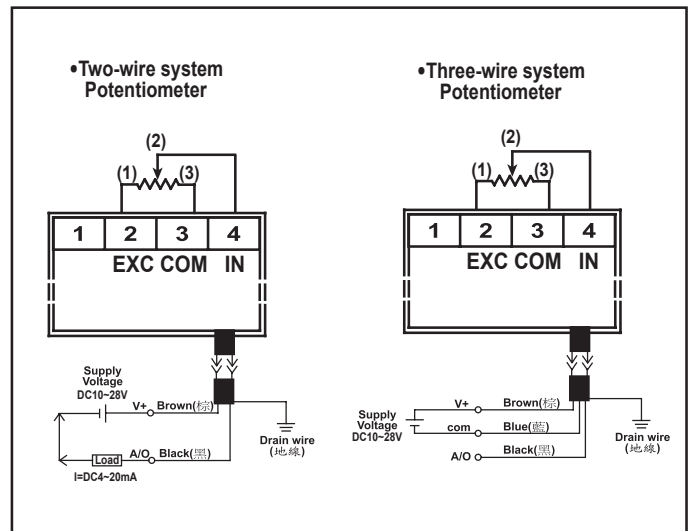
•Two-wire system Potentiometer

(2)
(1)
(3)

| 1 | 2 | 3 | 4 |
|---|---|---|---|
| | EXC | COM | IN |

Supply Voltage DC10~28V

V+ Brown(棕)

A/O Black(黑)

Load

I=DC4~20mA

Drain wire (地線)

•Three-wire system Potentiometer

(2)
(1)
(3)

| 1 | 2 | 3 | 4 |
|---|---|---|---|
| | EXC | COM | IN |

Supply Voltage DC10~28V

V+ Brown(棕)

com Blue(藍)

A/O Black(黑)

Drain wire (地線)